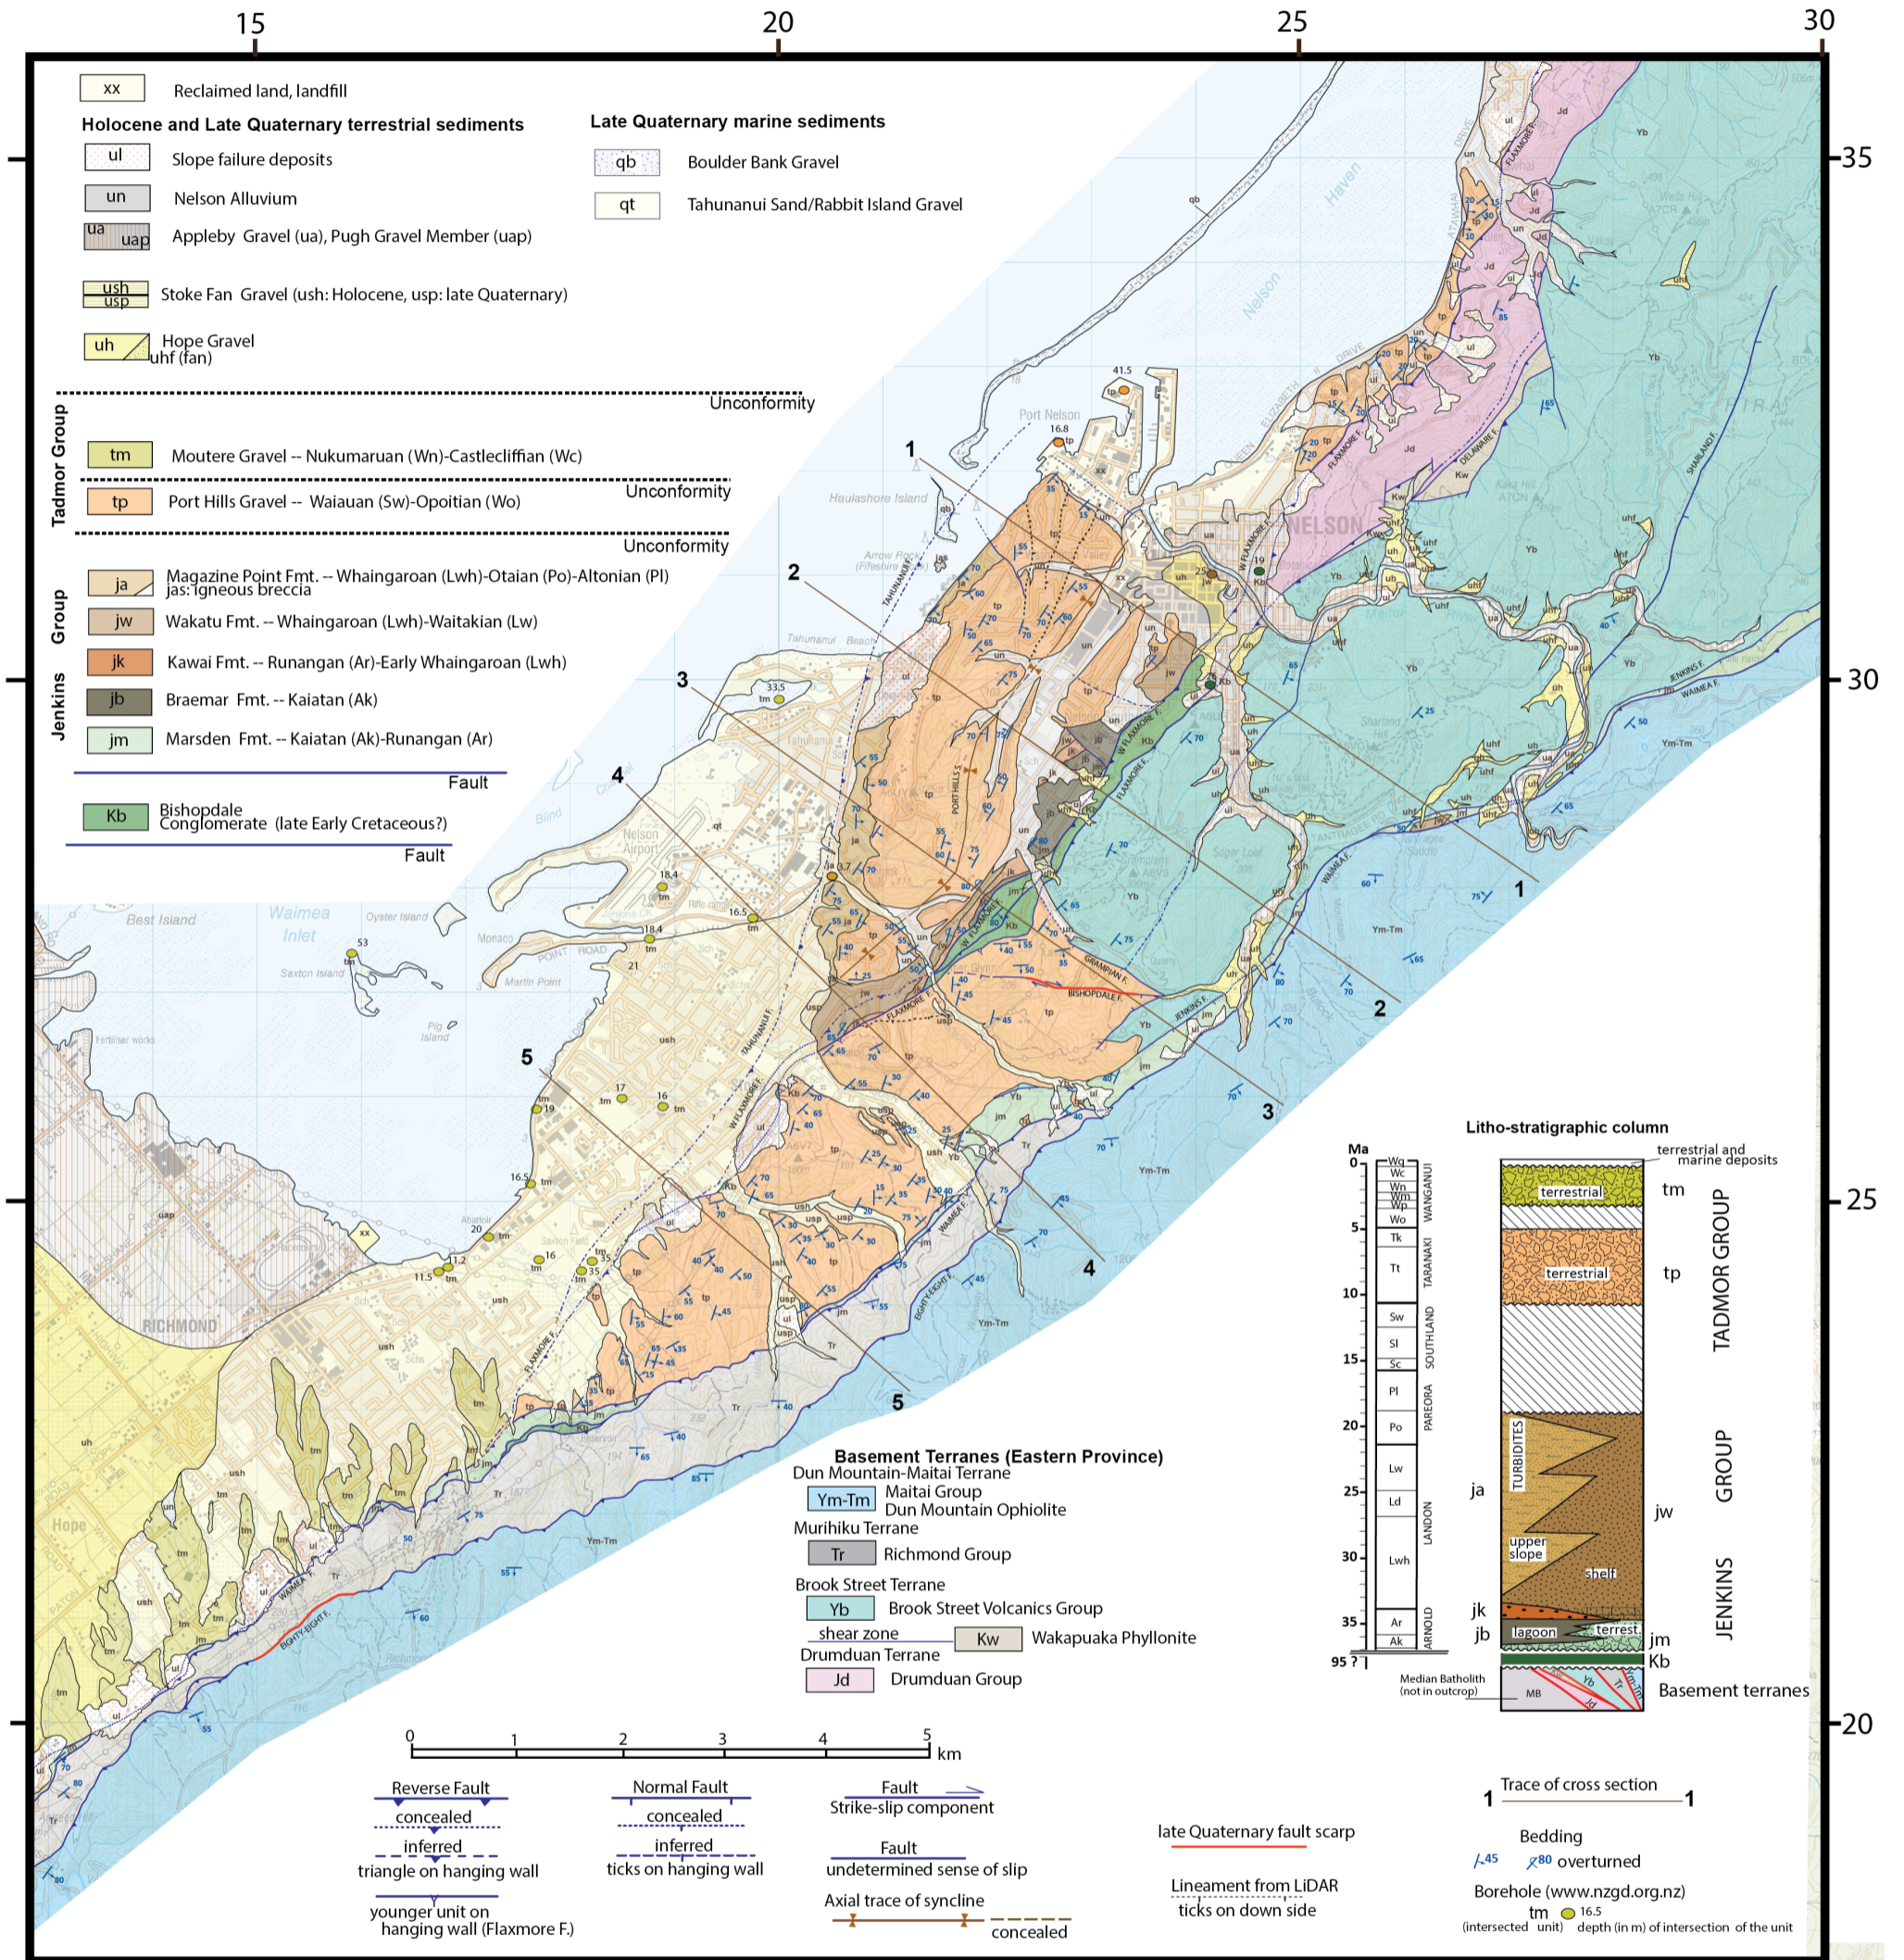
15 20 25 30

xx Reclaimed land, landfill

Holocene and Late Quaternary terrestrial sediments

ul Slope failure deposits

un Nelson Alluvium

ua uap Appleby Gravel (ua), Pugh Gravel Member (uap)

ush usp Stoke Fan Gravel (ush: Holocene, usp: late Quaternary)

uh uhf Hope Gravel uhf (fan)

Late Quaternary marine sediments

qb Boulder Bank Gravel

qt Tahunanui Sand/Rabbit Island Gravel

Unconformity

Tadmor Group

tm Moutere Gravel -- Nukumaruan (Wn)-Castlecliffian (Wc)

Unconformity

tp Port Hills Gravel -- Waiauan (Sw)-Opoitian (Wo)

Unconformity

Jenkins Group

ja Magazine Point Fmt. -- Whaingaroan (Lwh)-Otaian (Po)-Altonian (Pl) jas: igneous breccia

jw Wakatu Fmt. -- Whaingaroan (Lwh)-Waitakian (Lw)

jk Kawai Fmt. -- Runangan (Ar)-Early Whaingaroan (Lwh)

jb Braemar Fmt. -- Kaiatan (Ak)

jm Marsden Fmt. -- Kaiatan (Ak)-Runangan (Ar)

Fault

Kb Bishopdale Conglomerate (late Early Cretaceous?)

Fault

35 30 25 20

1 2 3 4 5

NELSON RICHMOND Port Nelson Haulashore Island Tahunanui Beach Nelson Airport Best Island Waimea Inlet Oyster Island Saxton Island Monaco Pig Island Fertiliser works Nelson Haven Hope

Basement Terranes (Eastern Province)

Dun Mountain-Maitai Terrane

Ym-Tm Maitai Group Dun Mountain Ophiolite

Murihiku Terrane

Tr Richmond Group

Brook Street Terrane

Yb Brook Street Volcanics Group

shear zone Kw Wakapuaka Phyllonite

Drumduan Terrane

Jd Drumduan Group

Litho-stratigraphic column

Ma

0 Wq Wc Wn Wm Wp Wo WANGANUI
5 Tk Tt TARANAKI
10 Sw Sl Sc SOUTHLAND
15 Pl Po PAREORA
20 Lw Ld Lwh LANDON
25 30 35 Ar Ak ARNOLD
95 ?

terrestrial and marine deposits
terrestrial tm
terrestrial tp
TADMOR GROUP
TURBIDITES ja
upper slope
shelf jw
jk
jb lagoon terrest. jm
JENKINS GROUP
Kb
Median Batholith (not in outcrop) MB Yb Tr Jd
Basement terranes

0 1 2 3 4 5 km

Reverse Fault
concealed
inferred
triangle on hanging wall
younger unit on hanging wall (Flaxmore F.)

Normal Fault
concealed
inferred
ticks on hanging wall

Fault
Strike-slip component

Fault
undetermined sense of slip

Axial trace of syncline
concealed

late Quaternary fault scarp

Lineament from LiDAR
ticks on down side

Trace of cross section
1 1

Bedding
45
80 overturned

Borehole (www.nzgd.org.nz)
tm 16.5
(intersected unit) depth (in m) of intersection of the unit